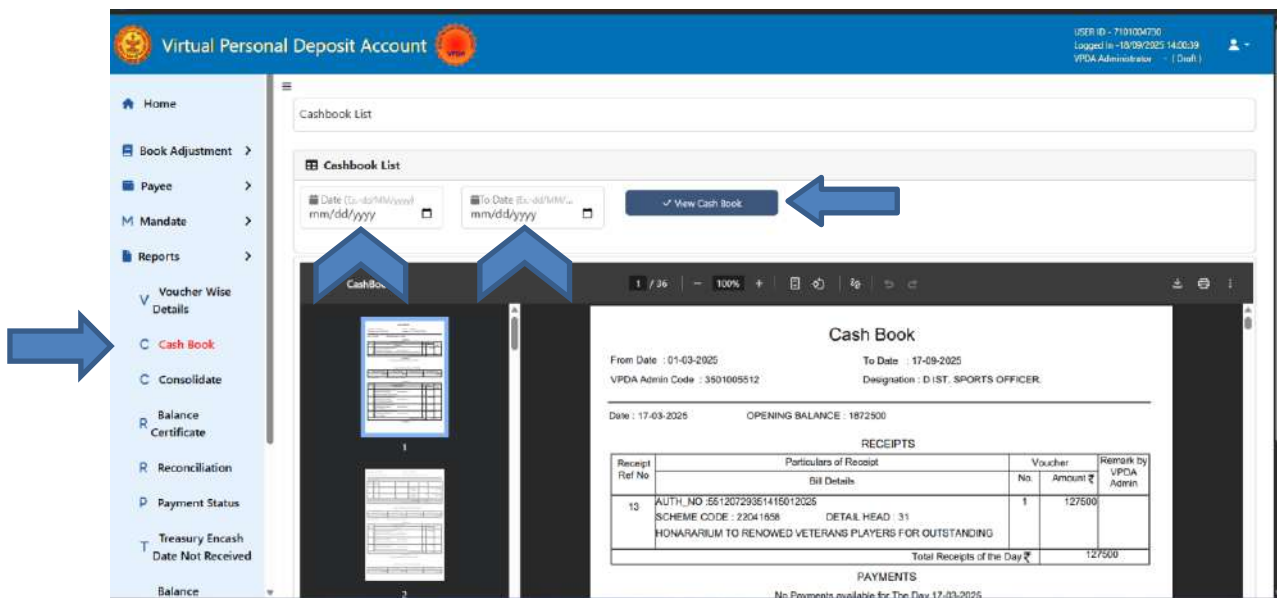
Virtual Personal Deposit Account

USER ID - 7101004730
Logged In - 18/09/2025 14:00:39
VPDA Administrator - ( Draft )

Home
Book Adjustment
Payee
Mandate
Reports
V Voucher Wise Details
C Cash Book
C Consolidate
R Balance Certificate
R Reconciliation
P Payment Status
T Treasury Encash Date Not Received
Balance

Cashbook List

Cashbook List

Date (Ex-dd/MM/yyyy)
mm/dd/yyyy

To Date (Ex-dd/MM/...
mm/dd/yyyy

✓ View Cash Book

CashBo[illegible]

1 / 36 | — 100% +

1

2

Cash Book

From Date : 01-03-2025
To Date : 17-09-2025
VPDA Admin Code : 3501005512
Designation : DIST. SPORTS OFFICER.

Date : 17-03-2025
OPENING BALANCE : 1872500

RECEIPTS

| Receipt Ref No | Particulars of Receipt / Bill Details | Voucher No. | Amount ₹ | Remark by VPDA Admin |
|---|---|---|---|---|
| 13 | AUTH_NO :5512072935141501 2025 SCHEME CODE : 22041658 DETAIL HEAD : 31 HONARARIUM TO RENOWED VETERANS PLAYERS FOR OUTSTANDING | 1 | 127500 | |
| | Total Receipts of the Day ₹ | | 127500 | |

PAYMENTS

No Payments available for The Day 17-03-2025